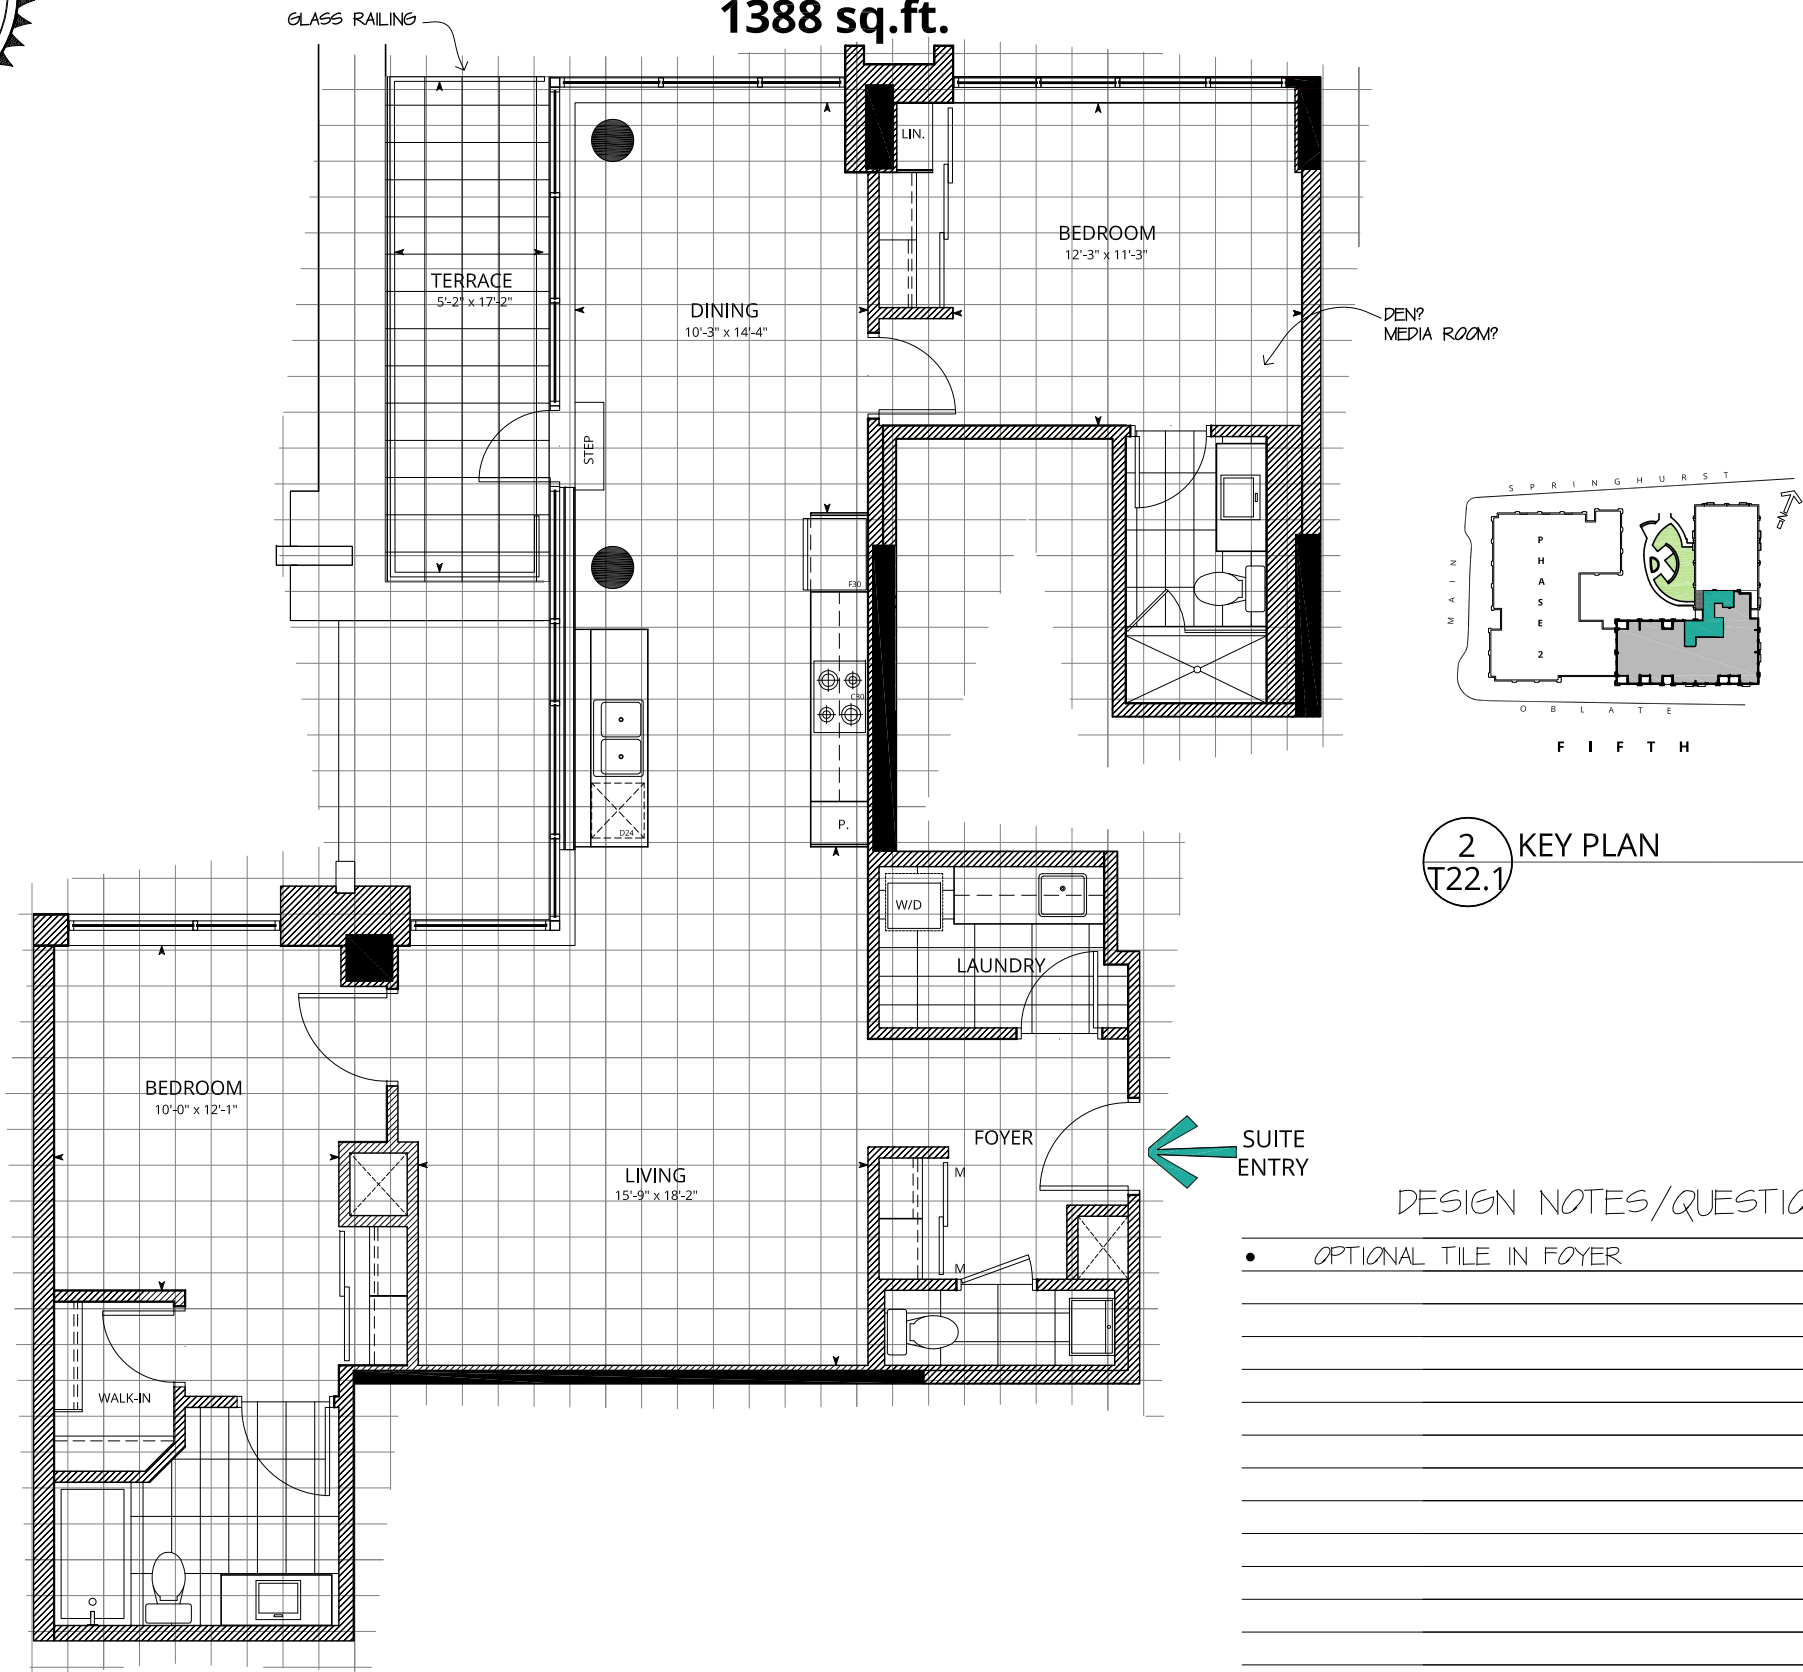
1388 sq.ft.

GLASS RAILING

LIN.

BEDROOM
12'-3" x 11'-3"

TERRACE
5'-2" x 17'-2"

DINING
10'-3" x 14'-4"

DEN?
MEDIA ROOM?

STEP

F30

C30

D24

P.

S P R I N G H U R S T

M A I N

P H A S E 2

O B L A T E

F I F T H

2
T22.1
KEY PLAN

W/D

LAUNDRY

BEDROOM
10'-0" x 12'-1"

FOYER

SUITE
ENTRY

LIVING
15'-9" x 18'-2"

M

M

DESIGN NOTES/QUESTIC

• OPTIONAL TILE IN FOYER

WALK-IN